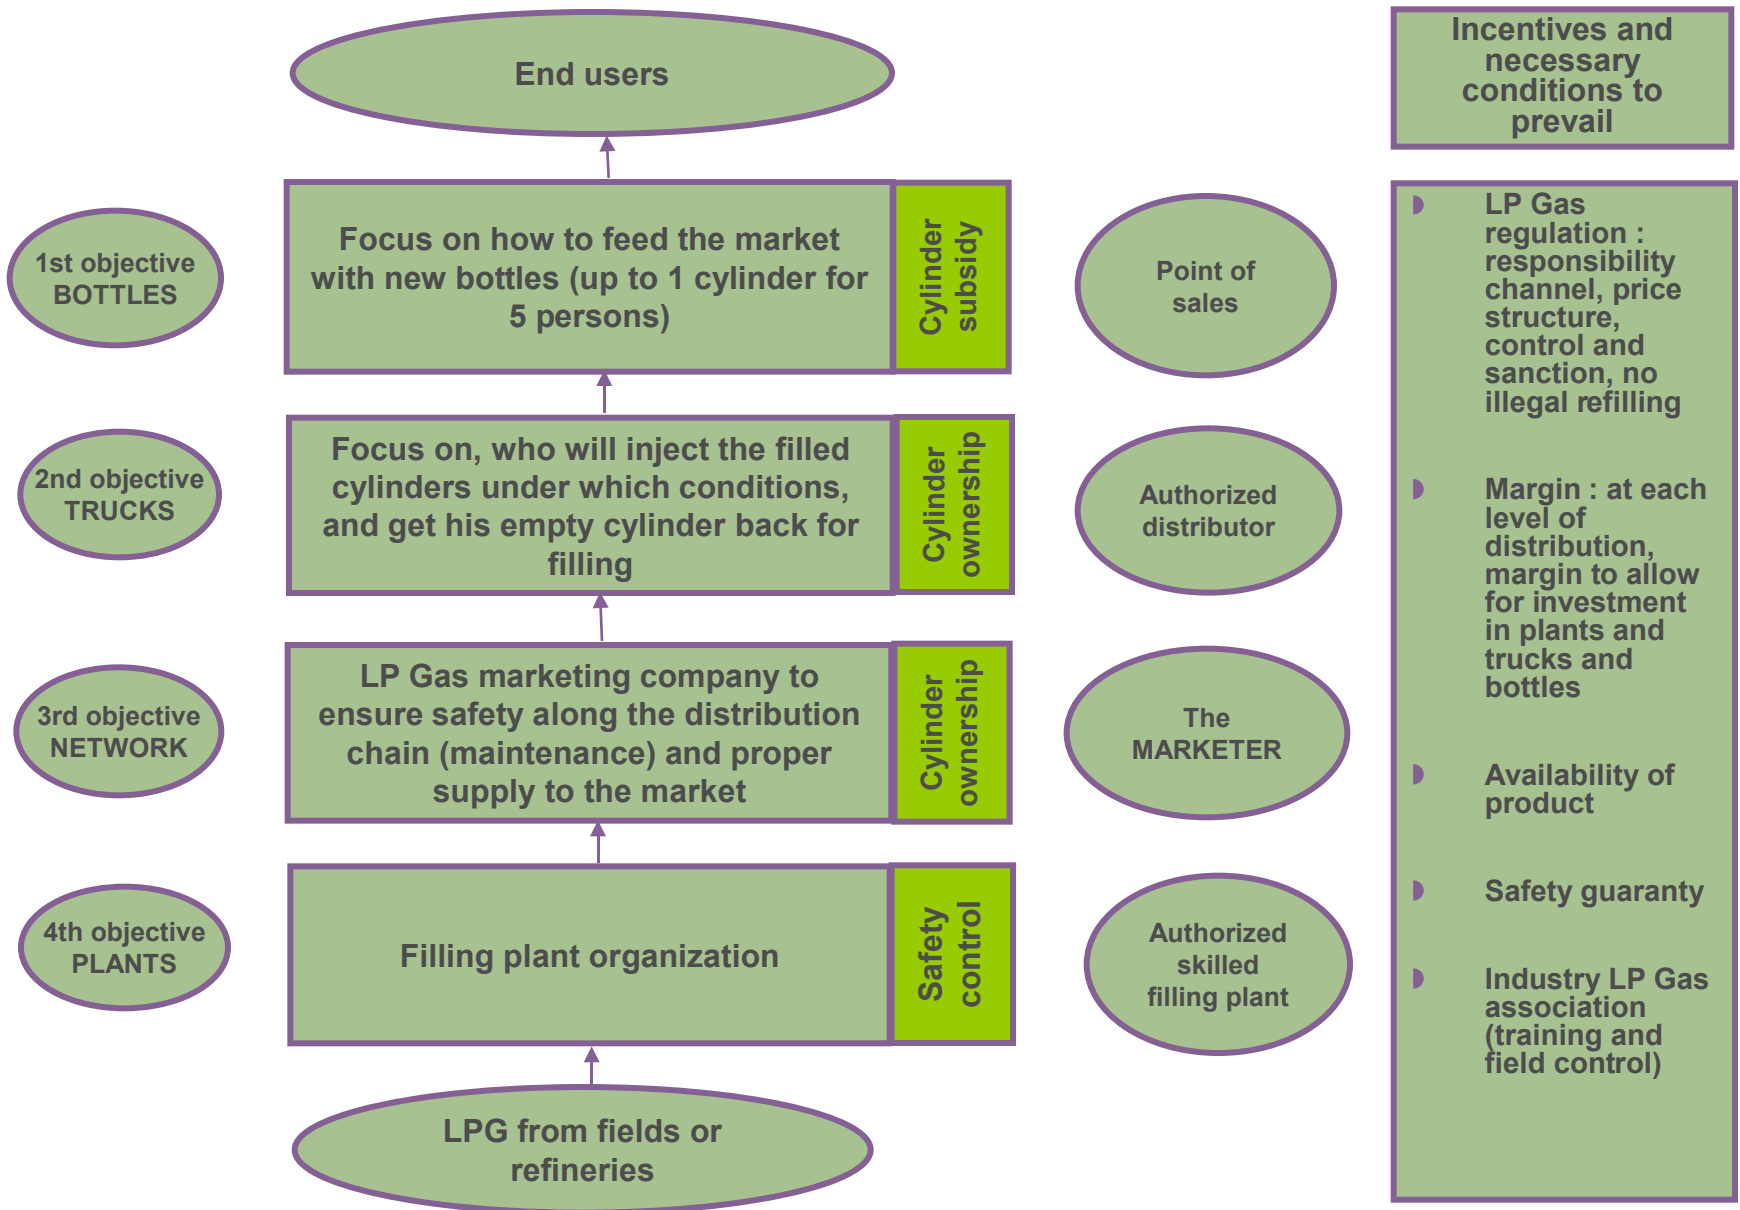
End users

Incentives and necessary conditions to prevail

1st objective BOTTLES

Focus on how to feed the market with new bottles (up to 1 cylinder for 5 persons)

Cylinder subsidy

Point of sales

LP Gas regulation : responsibility channel, price structure, control and sanction, no illegal refilling

2nd objective TRUCKS

Focus on, who will inject the filled cylinders under which conditions, and get his empty cylinder back for filling

Cylinder ownership

Authorized distributor

Margin : at each level of distribution, margin to allow for investment in plants and trucks and bottles

3rd objective NETWORK

LP Gas marketing company to ensure safety along the distribution chain (maintenance) and proper supply to the market

Cylinder ownership

The MARKETER

Availability of product

Safety guaranty

4th objective PLANTS

Filling plant organization

Safety control

Authorized skilled filling plant

Industry LP Gas association (training and field control)

LPG from fields or refineries